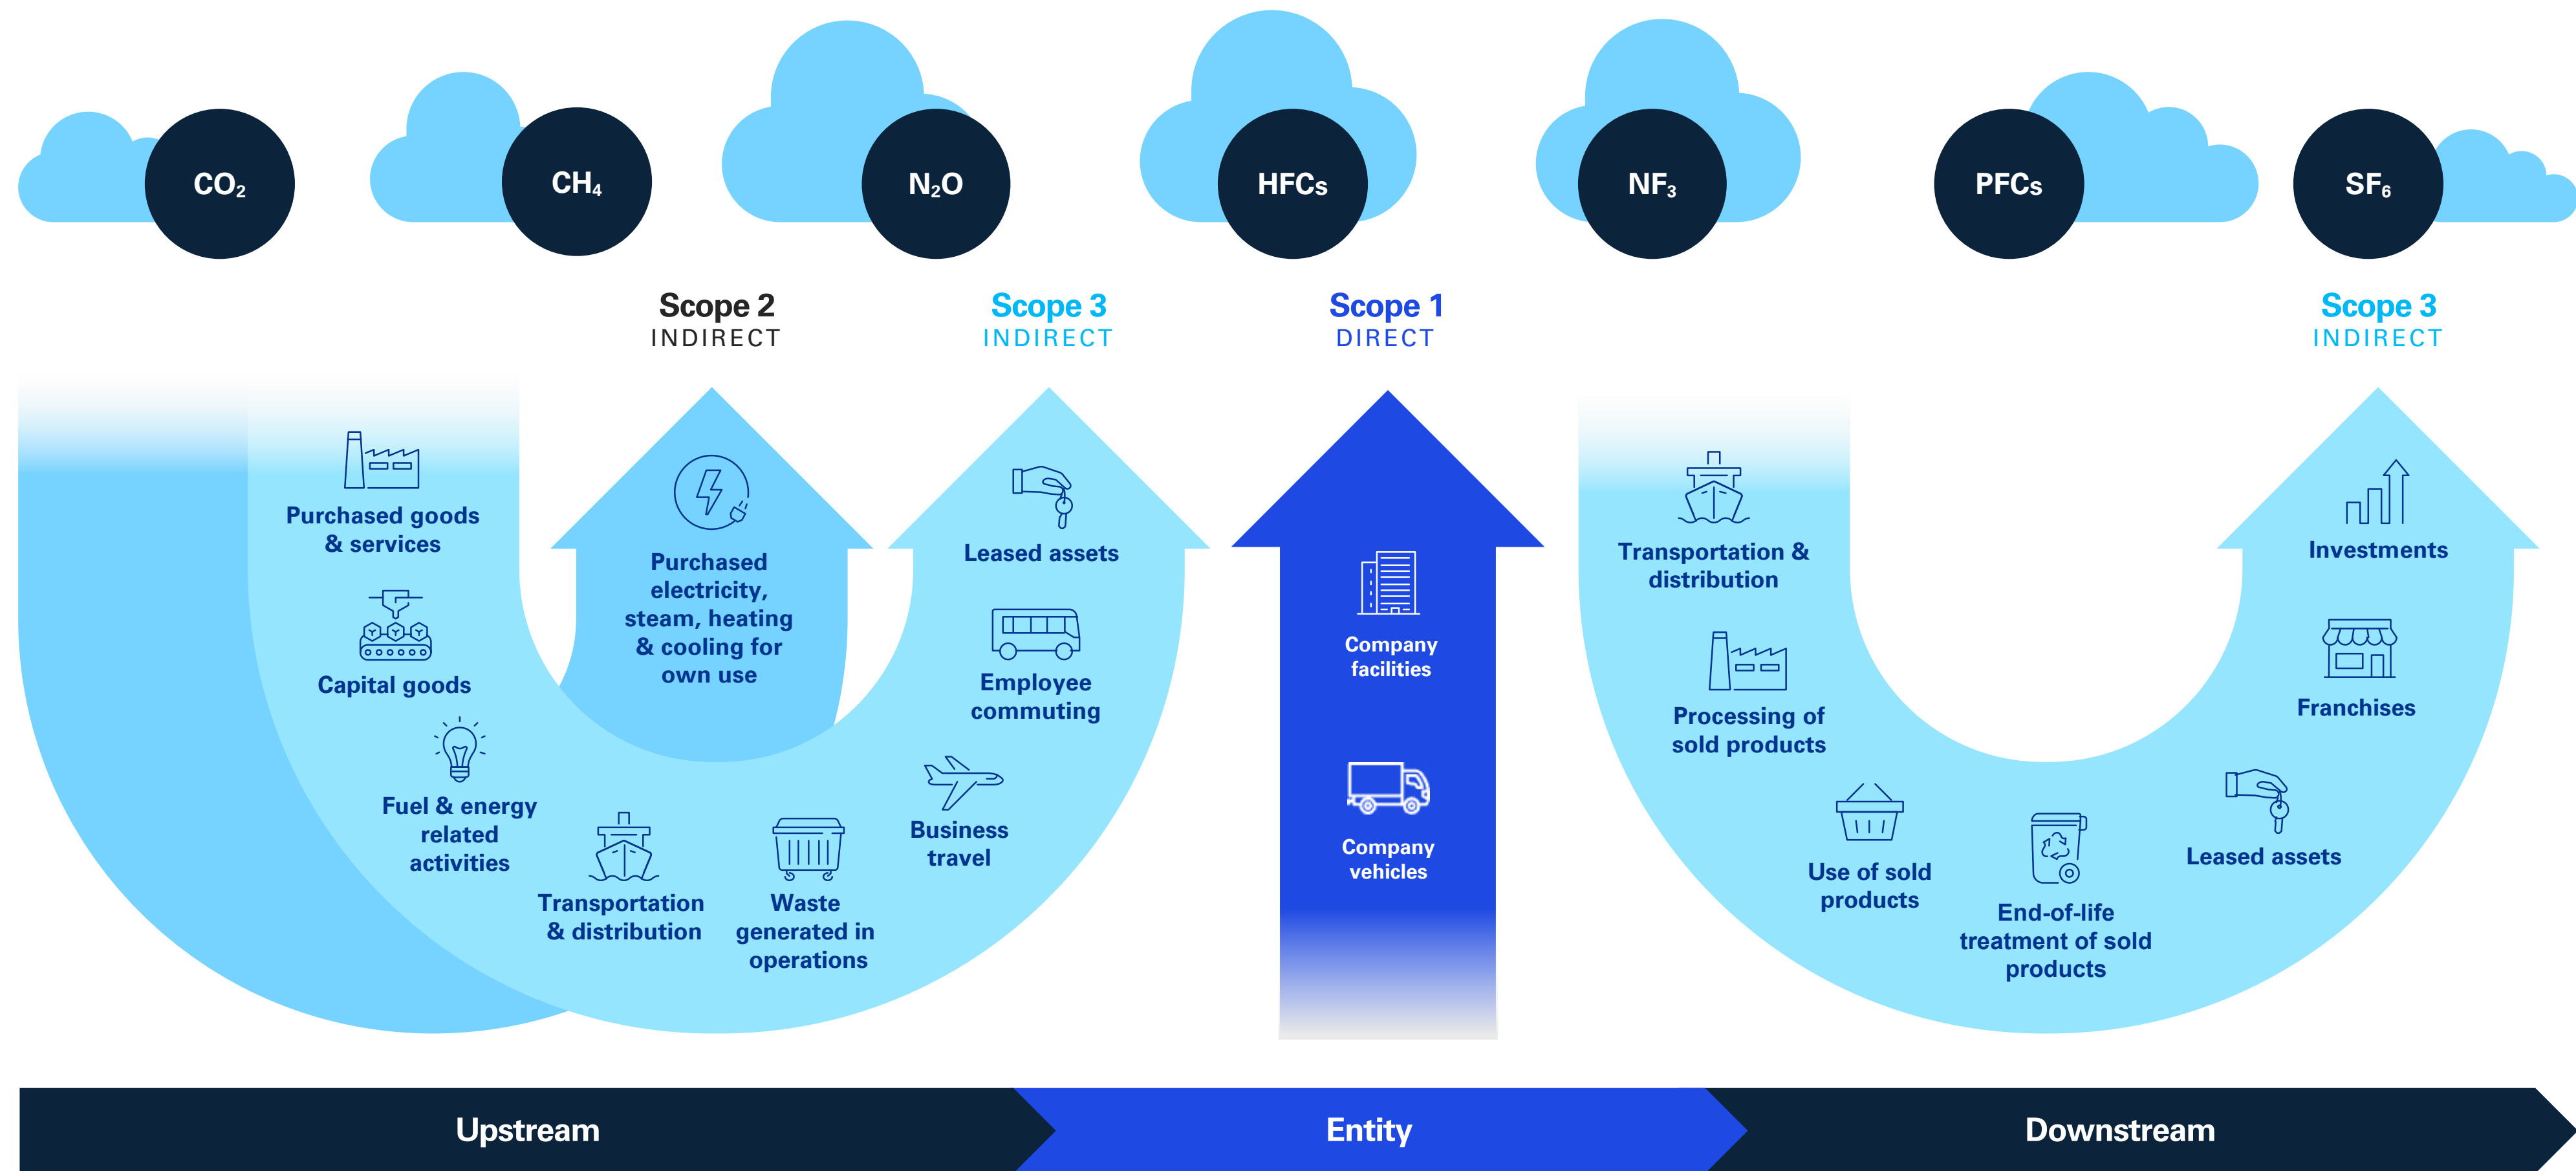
$CO_2$ $CH_4$ $N_2O$ HFCs $NF_3$ PFCs $SF_6$

Scope 2
INDIRECT

Scope 3
INDIRECT

Scope 1
DIRECT

Scope 3
INDIRECT

Purchased goods & services

Capital goods

Fuel & energy related activities

Transportation & distribution

Waste generated in operations

Purchased electricity, steam, heating & cooling for own use

Leased assets

Employee commuting

Business travel

Company facilities

Company vehicles

Transportation & distribution

Processing of sold products

Use of sold products

End-of-life treatment of sold products

Leased assets

Franchises

Investments

Upstream

Entity

Downstream